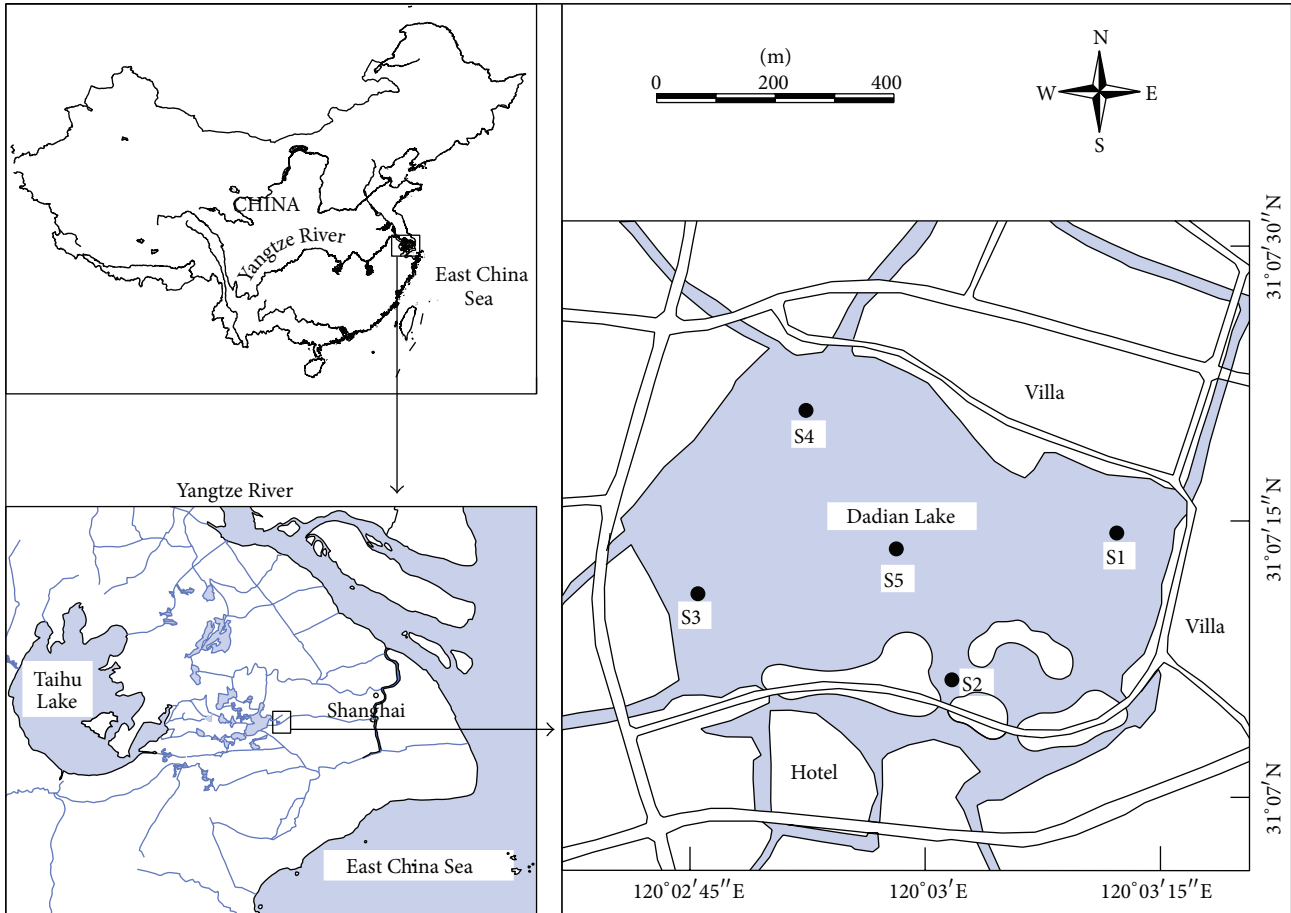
CHINA
Yangtze River
East China Sea

Yangtze River
Taihu Lake
Shanghai
East China Sea

(m)
0 200 400
N
W E
S

31°07′30″N
Villa
S4
Dadian Lake
S5
S1
31°07′15″N
S3
Villa
S2
Hotel
31°07′N
120°02′45″E 120°03′E 120°03′15″E